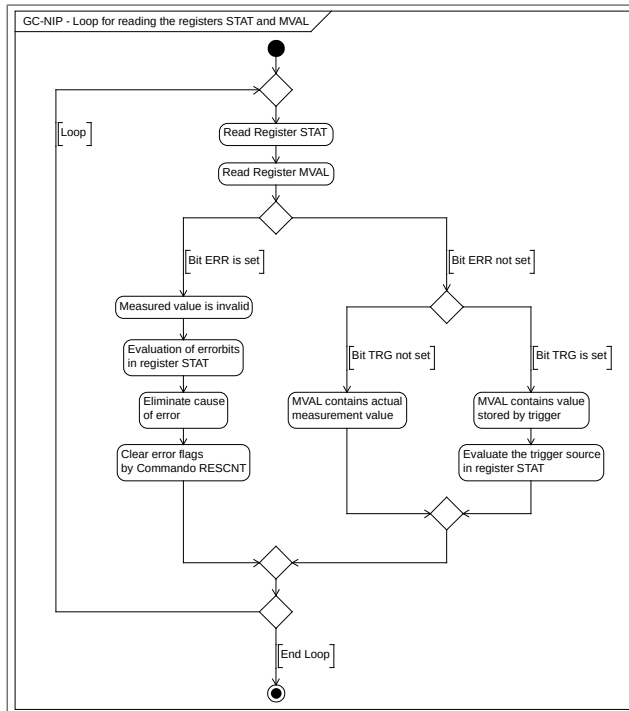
GC-NIP - Loop for reading the registers STAT and MVAL

[Loop]

Read Register STAT

Read Register MVAL

[Bit ERR is set]

[Bit ERR not set]

Measured value is invalid

Evaluation of errorbits in register STAT

Eliminate cause of error

Clear error flags by Commando RESCNT

[Bit TRG not set]

[Bit TRG is set]

MVAL contains actual measurement value

MVAL contains value stored by trigger

Evaluate the trigger source in register STAT

[End Loop]